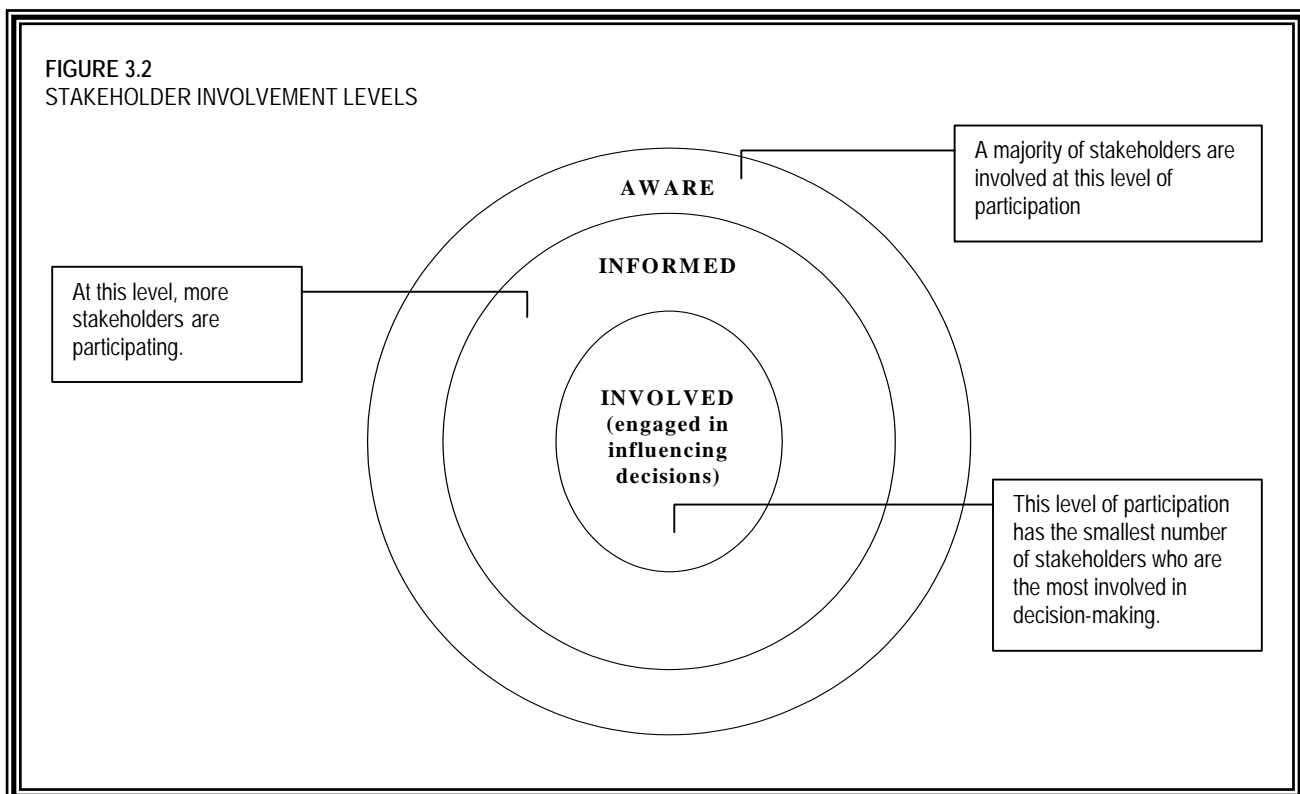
FIGURE 3.2
STAKEHOLDER INVOLVEMENT LEVELS

A majority of stakeholders are involved at this level of participation

AWARE

INFORMED

At this level, more stakeholders are participating.

INVOLVED (engaged in influencing decisions)

This level of participation has the smallest number of stakeholders who are the most involved in decision-making.